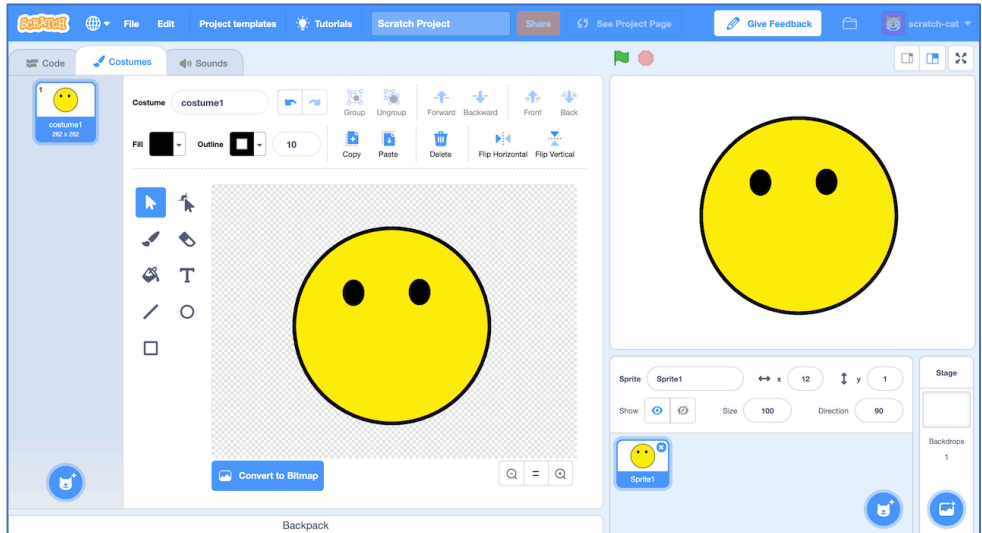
Scratch File Edit Project templates Tutorials Scratch Project Share See Project Page Give Feedback scratch-cat

Code Costumes Sounds

1
costume1
262 x 262

Costume costume1 Group Ungroup Forward Backward Front Back

Fill Outline 10 Copy Paste Delete Flip Horizontal Flip Vertical

T

Convert to Bitmap

=

Sprite Sprite1 x 12 y 1

Show Size 100 Direction 90

Stage

Backdrops
1

Sprite1

Backpack